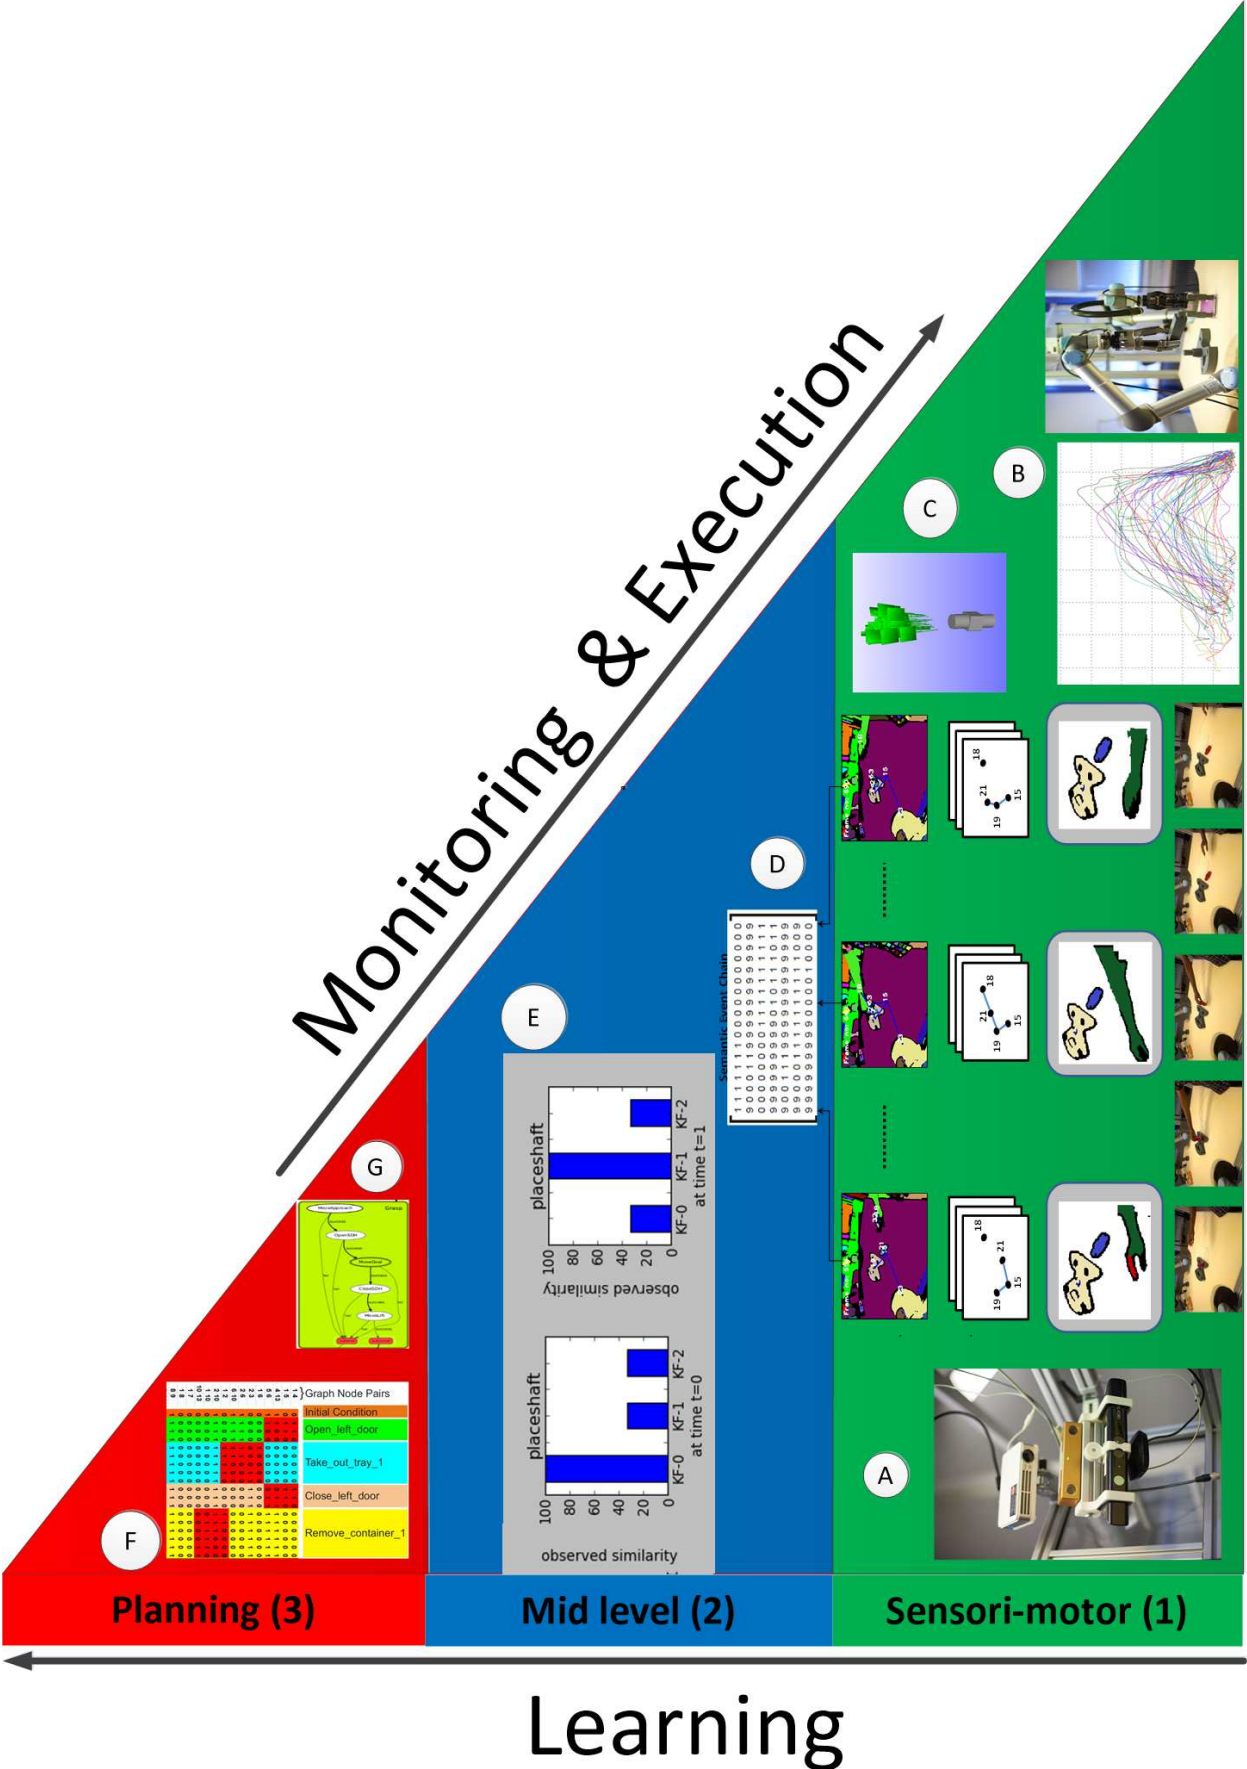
Monitoring & Execution

B

C

D

Semantic Event Chain

E

placeshaft

100 80 60 40 20 0

observed similarity

KF-0 KF-1 KF-2 at time t=1

placeshaft

100 80 60 40 20 0

observed similarity

KF-0 KF-1 KF-2 at time t=0

G

Graph Node Pairs
Initial Condition
Open_left_door
Take_out_tray_1
Close_left_door
Remove_container_1

F

A

Planning (3)

Mid level (2)

Sensori-motor (1)

Learning